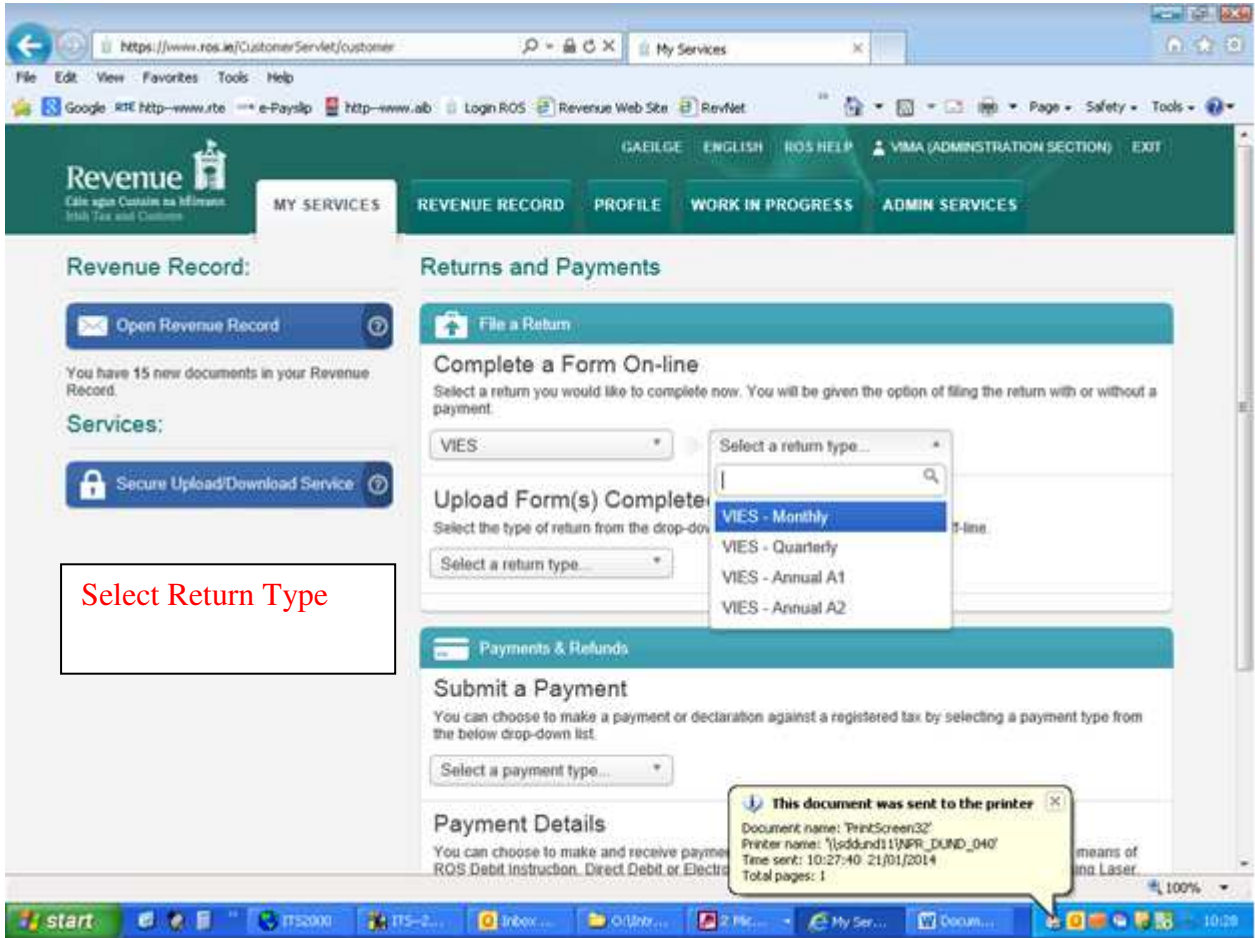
https://www.ros.ie/CustomerServlet/customer
My Services
File Edit View Favorites Tools Help
Google http--www.rte e-Payslip http--www.aib Login ROS Revenue Web Site RevNet
Page Safety Tools

GAEILGE ENGLISH ROS HELP VIMA (ADMINSTRATION SECTION) EXIT

Revenue
Cáin agus Custaim na hÉireann
Irish Tax and Customs

MY SERVICES REVENUE RECORD PROFILE WORK IN PROGRESS ADMIN SERVICES

Revenue Record:

Open Revenue Record

You have 15 new documents in your Revenue Record.

Services:

Secure Upload/Download Service

Select Return Type

Returns and Payments

File a Return

Complete a Form On-line

Select a return you would like to complete now. You will be given the option of filing the return with or without a payment.

VIES
Select a return type...
VIES - Monthly
VIES - Quarterly
VIES - Annual A1
VIES - Annual A2

Upload Form(s) Complete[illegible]
Select the type of return from the drop-do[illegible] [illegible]f-line.
Select a return type...

Payments & Refunds

Submit a Payment

You can choose to make a payment or declaration against a registered tax by selecting a payment type from the below drop-down list.

Select a payment type...

Payment Details

You can choose to make and receive payme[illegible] means of ROS Debit Instruction, Direct Debit or Electro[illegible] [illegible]ing Laser.

This document was sent to the printer
Document name: 'PrintScreen32'
Printer name: '\\sddund11\NPR_DUND_040'
Time sent: 10:27:40 21/01/2014
Total pages: 1

100%

start ITS2000 ITS-2... Inbox ... O:\Untr... 2 Mic... My Ser... Docum... 10:28